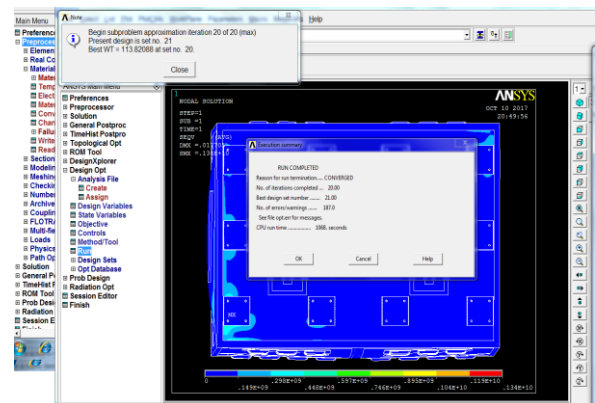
Main Menu
Preferences
Preprocessor
Element
Real Co
Material
Mater
Temp
Elect
Mater
Conv
Chan
Failu
Write
Read
Section
Modelin
Meshin
Checkin
Numbe
Archive
Couplin
FLOTR
Multi-fie
Loads
Physics
Path Op
Solution
General P
TimeHist P
ROM Tool
Prob Desi
Radiation
Session E
Finish

Note
Begin subproblem approximation iteration 20 of 20 (max)
Present design is set no. 21
Best WT = 113.82088 at set no. 20.
Close

Help

ANSYS Main Menu
Preferences
Preprocessor
Solution
General Postproc
TimeHist Postpro
Topological Opt
ROM Tool
DesignXplorer
Design Opt
Analysis File
Create
Assign
Design Variables
State Variables
Objective
Controls
Method/Tool
Run
Design Sets
Opt Database
Prob Design
Radiation Opt
Session Editor
Finish

1
NODAL SOLUTION
STEP=1
SUB =1
TIME=1
SEQV (AVG)
DMX =.0117
SMN =.1321E+08

ANSYS
OCT 18 2017
20:49:56

Solution summary
RUN COMPLETED
Reason for run termination....... CONVERGED
No. of iterations completed ... 20.00
Best design set number ........ 21.00
No. of errors/warnings ........ 187.0
See file opt.err for messages.
CPU run time ................. 1068. seconds
OK
Cancel
Help

MX

0
.149E+09
.298E+09
.448E+09
.597E+09
.746E+09
.895E+09
.104E+10
.119E+10
.134E+10